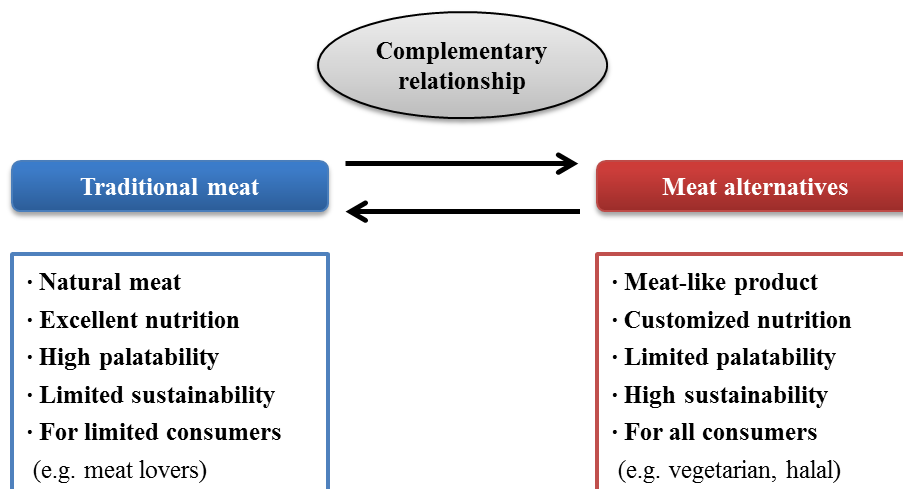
Complementary relationship

Traditional meat

· Natural meat
· Excellent nutrition
· High palatability
· Limited sustainability
· For limited consumers
(e.g. meat lovers)

Meat alternatives

· Meat-like product
· Customized nutrition
· Limited palatability
· High sustainability
· For all consumers
(e.g. vegetarian, halal)